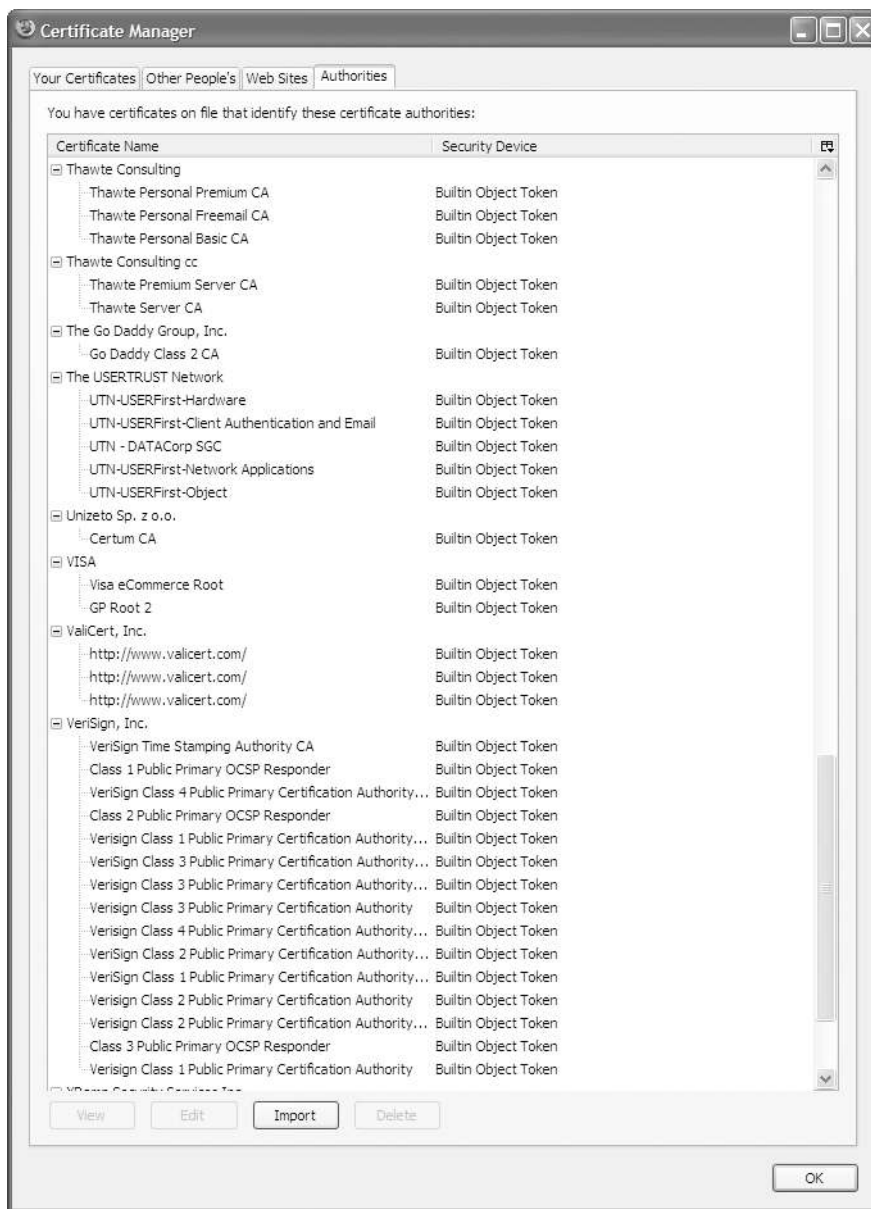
Certificate Manager

Your Certificates | Other People's | Web Sites | Authorities

You have certificates on file that identify these certificate authorities:

| Certificate Name | Security Device |
|---|---|
| Thawte Consulting | |
| Thawte Personal Premium CA | Builtin Object Token |
| Thawte Personal Freemail CA | Builtin Object Token |
| Thawte Personal Basic CA | Builtin Object Token |
| Thawte Consulting cc | |
| Thawte Premium Server CA | Builtin Object Token |
| Thawte Server CA | Builtin Object Token |
| The Go Daddy Group, Inc. | |
| Go Daddy Class 2 CA | Builtin Object Token |
| The USERTRUST Network | |
| UTN-USERFirst-Hardware | Builtin Object Token |
| UTN-USERFirst-Client Authentication and Email | Builtin Object Token |
| UTN - DATACorp SGC | Builtin Object Token |
| UTN-USERFirst-Network Applications | Builtin Object Token |
| UTN-USERFirst-Object | Builtin Object Token |
| Unizeto Sp. z o.o. | |
| Certum CA | Builtin Object Token |
| VISA | |
| Visa eCommerce Root | Builtin Object Token |
| GP Root 2 | Builtin Object Token |
| ValiCert, Inc. | |
| http://www.valicert.com/ | Builtin Object Token |
| http://www.valicert.com/ | Builtin Object Token |
| http://www.valicert.com/ | Builtin Object Token |
| VeriSign, Inc. | |
| VeriSign Time Stamping Authority CA | Builtin Object Token |
| Class 1 Public Primary OCSP Responder | Builtin Object Token |
| VeriSign Class 4 Public Primary Certification Authority... | Builtin Object Token |
| Class 2 Public Primary OCSP Responder | Builtin Object Token |
| Verisign Class 1 Public Primary Certification Authority... | Builtin Object Token |
| VeriSign Class 3 Public Primary Certification Authority... | Builtin Object Token |
| Verisign Class 3 Public Primary Certification Authority... | Builtin Object Token |
| Verisign Class 3 Public Primary Certification Authority | Builtin Object Token |
| Verisign Class 4 Public Primary Certification Authority... | Builtin Object Token |
| VeriSign Class 2 Public Primary Certification Authority... | Builtin Object Token |
| VeriSign Class 1 Public Primary Certification Authority... | Builtin Object Token |
| Verisign Class 2 Public Primary Certification Authority | Builtin Object Token |
| Verisign Class 2 Public Primary Certification Authority... | Builtin Object Token |
| Class 3 Public Primary OCSP Responder | Builtin Object Token |
| Verisign Class 1 Public Primary Certification Authority | Builtin Object Token |
| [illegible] | |

View | Edit | Import | Delete

OK